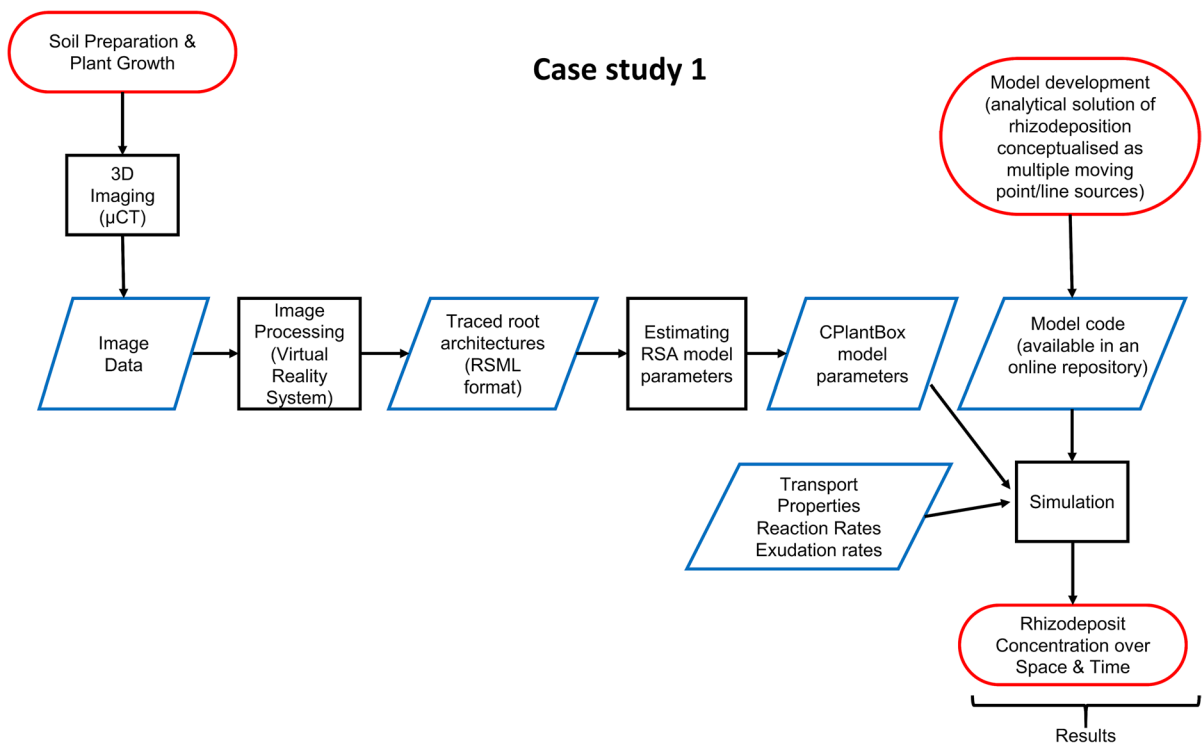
Soil Preparation & Plant Growth

Case study 1

Model development (analytical solution of rhizodeposition conceptualised as multiple moving point/line sources)

3D Imaging (µCT)

Image Data

Image Processing (Virtual Reality System)

Traced root architectures (RSML format)

Estimating RSA model parameters

CPlantBox model parameters

Model code (available in an online repository)

Transport Properties Reaction Rates Exudation rates

Simulation

Rhizodeposit Concentration over Space & Time

Results